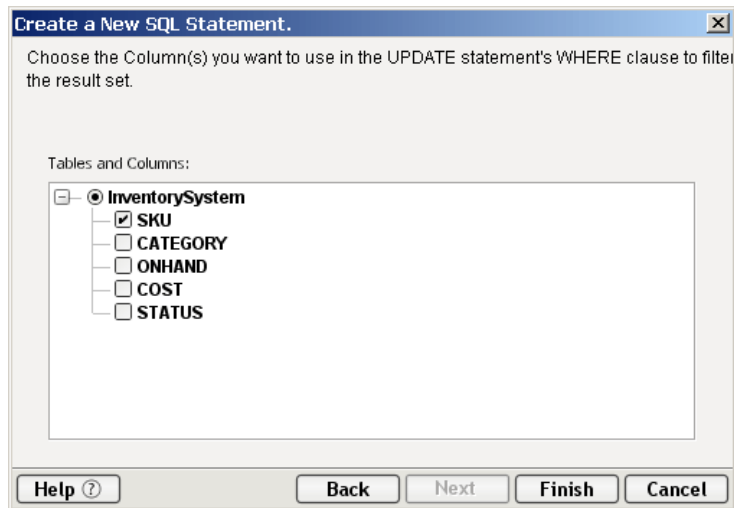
Create a New SQL Statement.

Choose the Column(s) you want to use in the UPDATE statement's WHERE clause to filter the result set.

Tables and Columns:

InventorySystem
SKU
CATEGORY
ONHAND
COST
STATUS

Help ?
Back
Next
Finish
Cancel